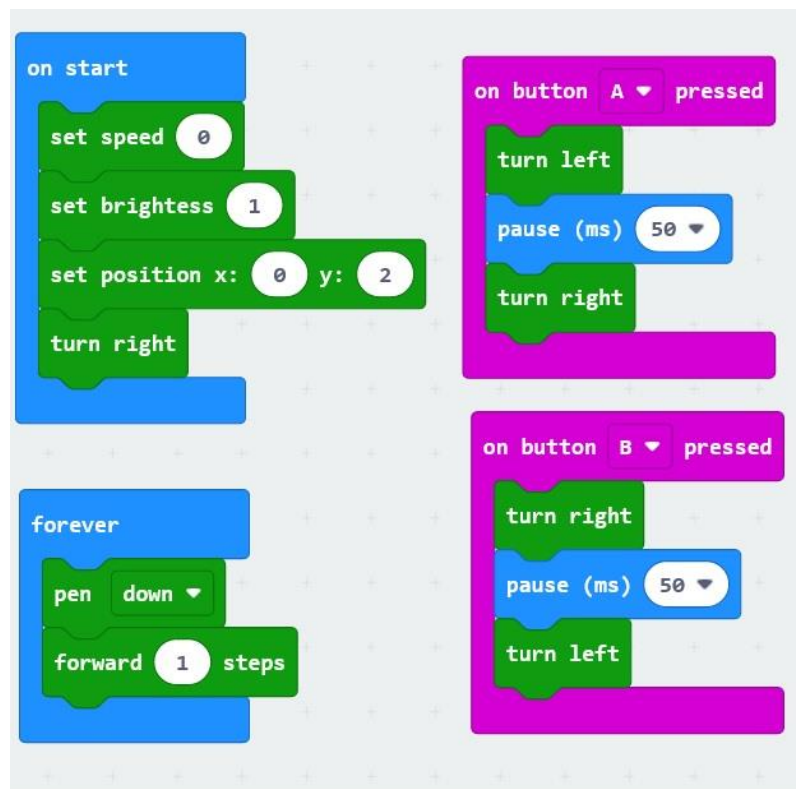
on start
set speed 0
set brightess 1
set position x: 0 y: 2
turn right

on button A pressed
turn left
pause (ms) 50
turn right

on button B pressed
turn right
pause (ms) 50
turn left

forever
pen down
forward 1 steps